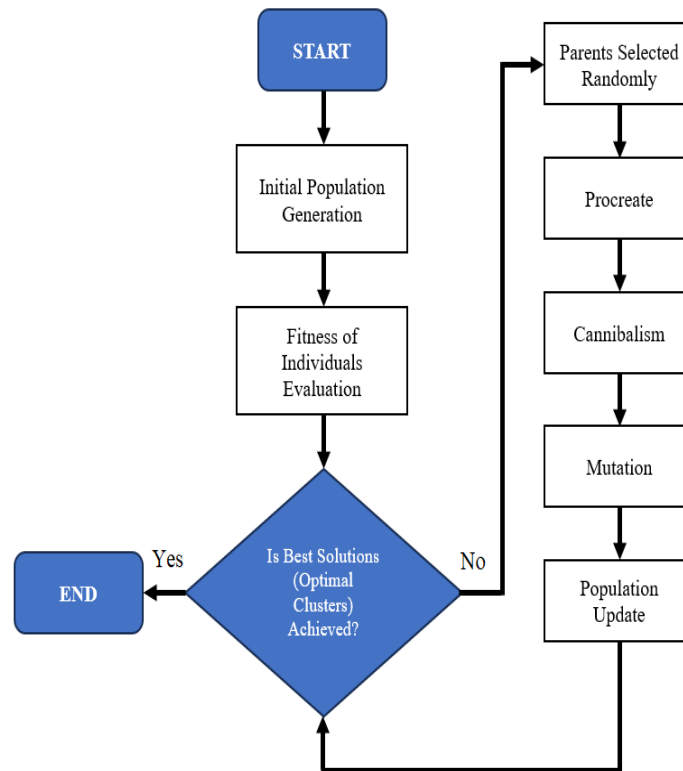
START

Initial Population Generation

Fitness of Individuals Evaluation

Is Best Solutions (Optimal Clusters) Achieved?

Yes

END

No

Parents Selected Randomly

Procreate

Cannibalism

Mutation

Population Update